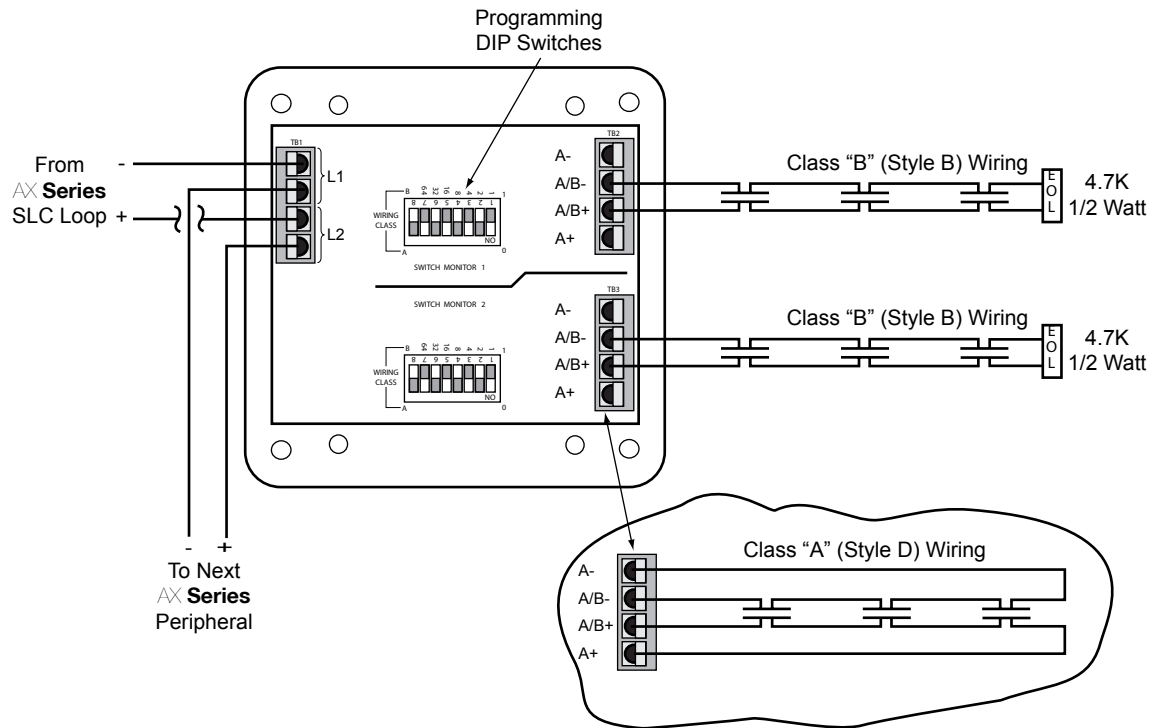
Programming DIP Switches

From - AX Series SLC Loop +

TB1
L1
L2

B 64 32 16 8 4 2 1
8 7 6 5 4 3 2 1
WIRING CLASS
A NO 0
SWITCH MONITOR 1

SWITCH MONITOR 2
B 64 32 16 8 4 2 1
8 7 6 5 4 3 2 1
WIRING CLASS
A NO 0

TB2
A-
A/B-
A/B+
A+

Class "B" (Style B) Wiring
E O L
4.7K 1/2 Watt

TB3
A-
A/B-
A/B+
A+

Class "B" (Style B) Wiring
E O L
4.7K 1/2 Watt

- +
To Next AX Series Peripheral

Class "A" (Style D) Wiring
A-
A/B-
A/B+
A+